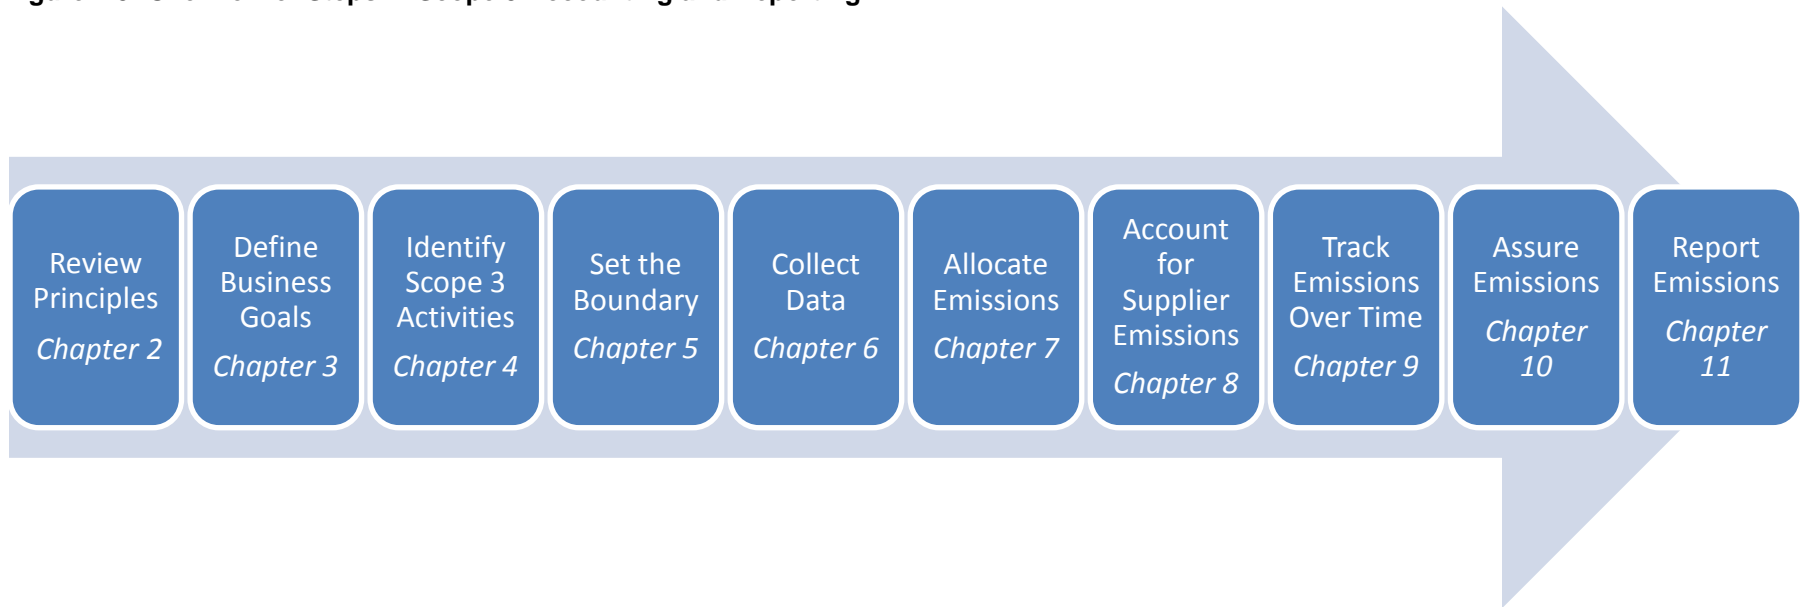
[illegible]

Review Principles
Chapter 2

Define Business Goals
Chapter 3

Identify Scope 3 Activities
Chapter 4

Set the Boundary
Chapter 5

Collect Data
Chapter 6

Allocate Emissions
Chapter 7

Account for Supplier Emissions
Chapter 8

Track Emissions Over Time
Chapter 9

Assure Emissions
Chapter 10

Report Emissions
Chapter 11